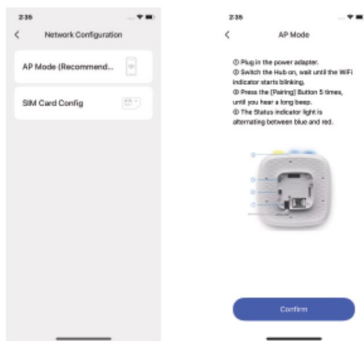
2:35

<

Network Configuration

AP Mode (Recommend...

SIM Card Config

2:35

<

AP Mode

① Plug in the power adapter.
② Switch the Hub on, wait until the WiFi indicator starts blinking.
③ Press the [Pairing] Button 5 times, until you hear a long beep.
④ The Status indicator light is alternating between blue and red.

Confirm